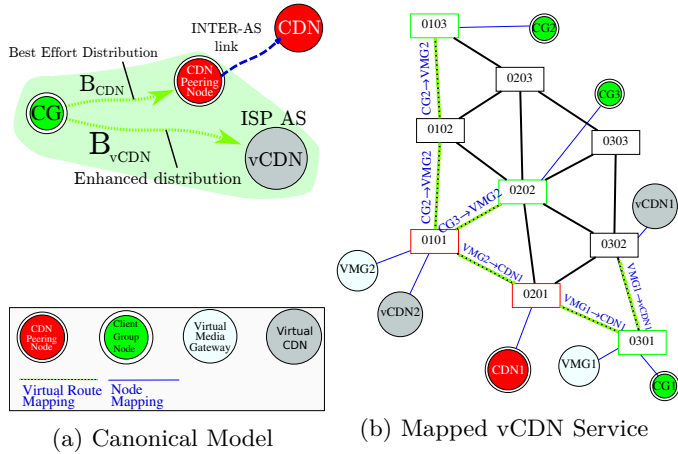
INTER-AS link

CDN

Best Effort Distribution

$B_{CDN}$

CDN Peering Node

CG

$B_{vCDN}$

ISP AS

vCDN

Enhanced distribution

CDN Peering Node

Client Group Node

Virtual Media Gateway

Virtual CDN

Virtual Route Mapping

Node Mapping

(a) Canonical Model

0103

CG2

0203

CG3

CG2→VMG2

0102

0303

0202

vCDN1

CG2→VMG2

CG3→VMG2

0101

0302

VMG2

VMG2→CDN1

VMG1→CDN1

0201

vCDN2

VMG1→CDN1

0301

CDN1

VMG1

CG1

(b) Mapped vCDN Service